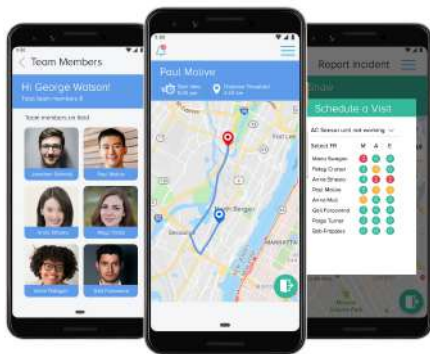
Team Members

Hi George Watson!

Total team members 8

Team members on field

Paul Molive

Report Incident

Schedule a Visit

AC Service unit not working

Select FR

M

A

E

Maria Reagan

Philip Crutter

Anna Strauss

Paul Molive

Anne Mist

Gail Forcewind

Paige Turner

Bob Frapples

North Bergen

MANHATTAN